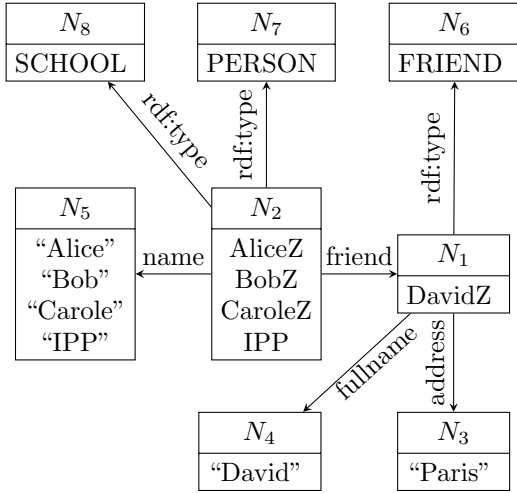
$N_8$
SCHOOL

$N_7$
PERSON

$N_6$
FRIEND

rdf:type

rdf:type

rdf:type

$N_5$
“Alice”
“Bob”
“Carole”
“IPP”

name

$N_2$
AliceZ
BobZ
CaroleZ
IPP

friend

$N_1$
DavidZ

fullname

address

$N_4$
“David”

$N_3$
“Paris”